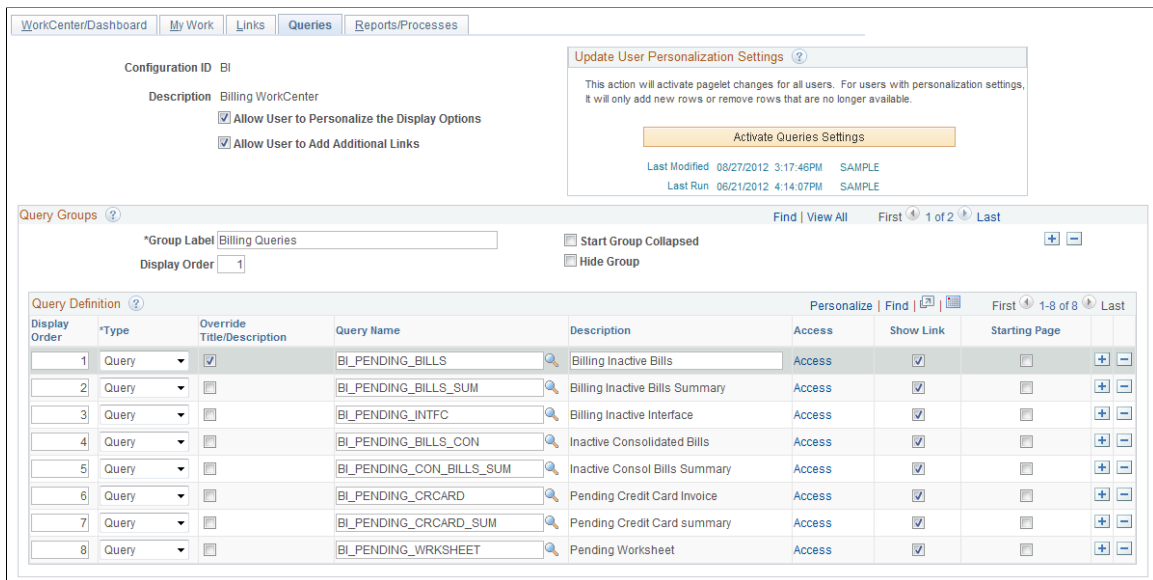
WorkCenter/Dashboard | My Work | Links | Queries | Reports/Processes

Configuration ID BI

Description Billing WorkCenter

Allow User to Personalize the Display Options

Allow User to Add Additional Links

Update User Personalization Settings

This action will activate pagelet changes for all users. For users with personalization settings, it will only add new rows or remove rows that are no longer available.

Activate Queries Settings

Last Modified 08/27/2012 3:17:46PM SAMPLE

Last Run 06/21/2012 4:14:07PM SAMPLE

Query Groups

Find | View All First 1 of 2 Last

*Group Label Billing Queries

Display Order 1

Start Group Collapsed

Hide Group

Query Definition

Personalize | Find | First 1-8 of 8 Last

| Display Order | *Type | Override Title/Description | Query Name | Description | Access | Show Link | Starting Page |
|---|---|---|---|---|---|---|---|
| 1 | Query | ☑ | BI_PENDING_BILLS | Billing Inactive Bills | Access | ☑ | ☐ |
| 2 | Query | ☐ | BI_PENDING_BILLS_SUM | Billing Inactive Bills Summary | Access | ☑ | ☐ |
| 3 | Query | ☐ | BI_PENDING_INTFC | Billing Inactive Interface | Access | ☑ | ☐ |
| 4 | Query | ☐ | BI_PENDING_BILLS_CON | Inactive Consolidated Bills | Access | ☑ | ☐ |
| 5 | Query | ☐ | BI_PENDING_CON_BILLS_SUM | Inactive Consol Bills Summary | Access | ☑ | ☐ |
| 6 | Query | ☐ | BI_PENDING_CRCARD | Pending Credit Card Invoice | Access | ☑ | ☐ |
| 7 | Query | ☐ | BI_PENDING_CRCARD_SUM | Pending Credit Card summary | Access | ☑ | ☐ |
| 8 | Query | ☐ | BI_PENDING_WRKSHEET | Pending Worksheet | Access | ☑ | ☐ |